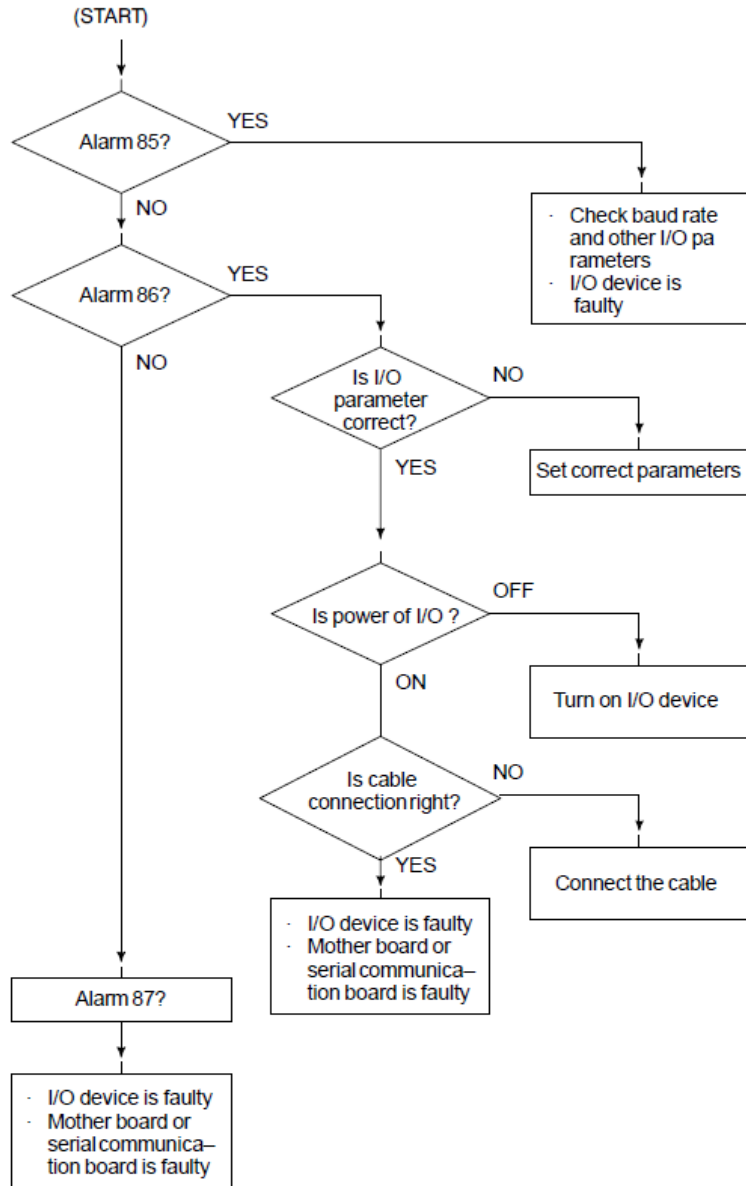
(START)

Alarm 85?

YES

NO

· Check baud rate and other I/O pa rameters
· I/O device is faulty

Alarm 86?

YES

NO

Is I/O parameter correct?

NO

Set correct parameters

YES

Is power of I/O ?

OFF

Turn on I/O device

ON

Is cable connection right?

NO

Connect the cable

YES

· I/O device is faulty
· Mother board or serial communica– tion board is faulty

Alarm 87?

· I/O device is faulty
· Mother board or serial communica– tion board is faulty